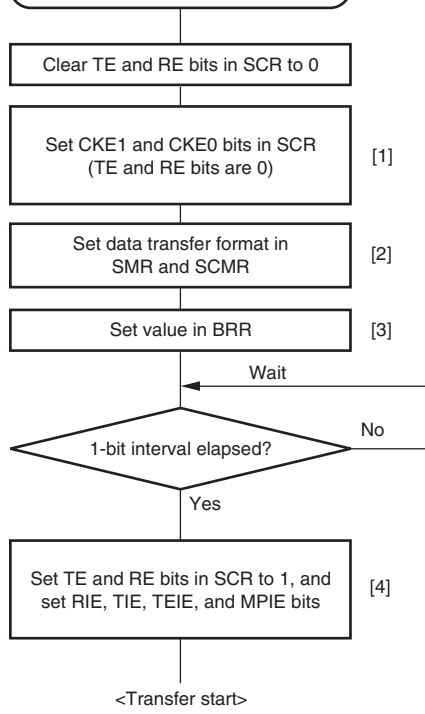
Clear TE and RE bits in SCR to 0

Set CKE1 and CKE0 bits in SCR (TE and RE bits are 0)

[1]

Set data transfer format in SMR and SCMR

[2]

Set value in BRR

[3]

Wait

1-bit interval elapsed?

No

Yes

Set TE and RE bits in SCR to 1, and set RIE, TIE, TEIE, and MPIE bits

[4]

<Transfer start>